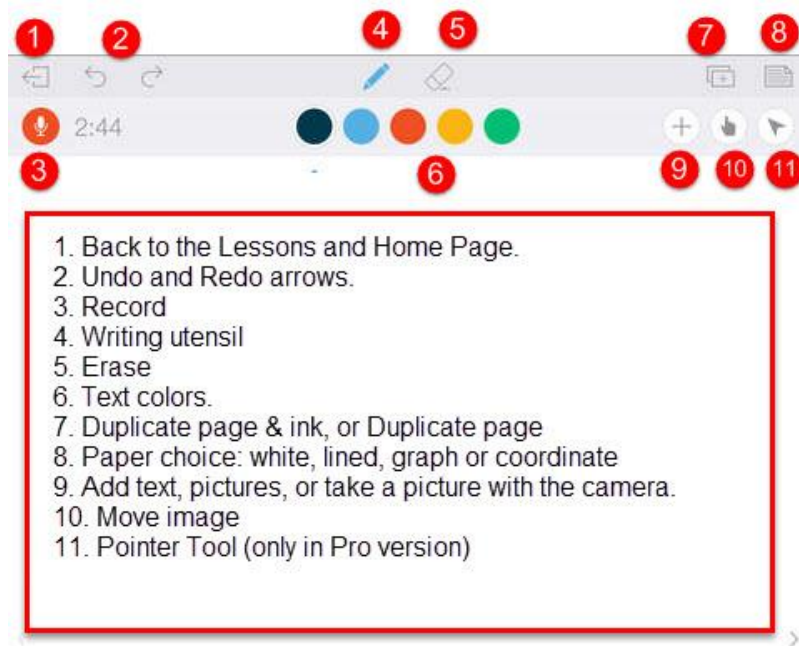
1 2 4 5 7 8

2:44

3 6 9 10 11

1. Back to the Lessons and Home Page.
2. Undo and Redo arrows.
3. Record
4. Writing utensil
5. Erase
6. Text colors.
7. Duplicate page & ink, or Duplicate page
8. Paper choice: white, lined, graph or coordinate
9. Add text, pictures, or take a picture with the camera.
10. Move image
11. Pointer Tool (only in Pro version)